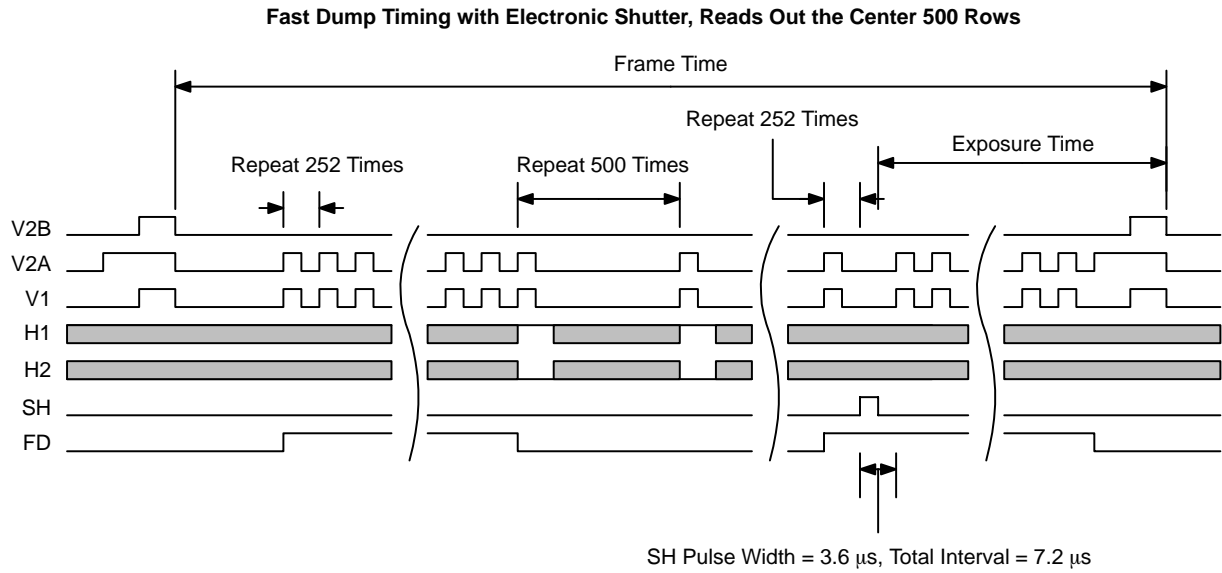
Fast Dump Timing with Electronic Shutter, Reads Out the Center 500 Rows

Frame Time

Repeat 252 Times

Repeat 252 Times

Repeat 500 Times

Exposure Time

V2B

V2A

V1

H1

H2

SH

FD

SH Pulse Width = 3.6 μs, Total Interval = 7.2 μs